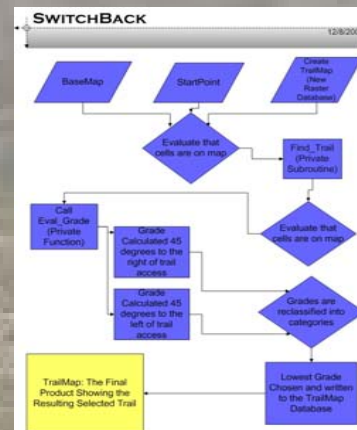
SWITCHBACK

12/8/200

BaseMap

StartPoint

Create TrailMap (New Raster Database)

Evaluate that cells are on map

Find_Trail (Private Subroutine)

Call Eval_Grade (Private Function)

Evaluate that cells are on map

Grade Calculated 45 degrees to the right of trail access

Grade Calculated 45 degrees to the left of trail access

Grades are reclassified into categories

TrailMap: The Final Product Showing the Resulting Selected Trail

Lowest Grade Chosen and written to the TrailMap Database